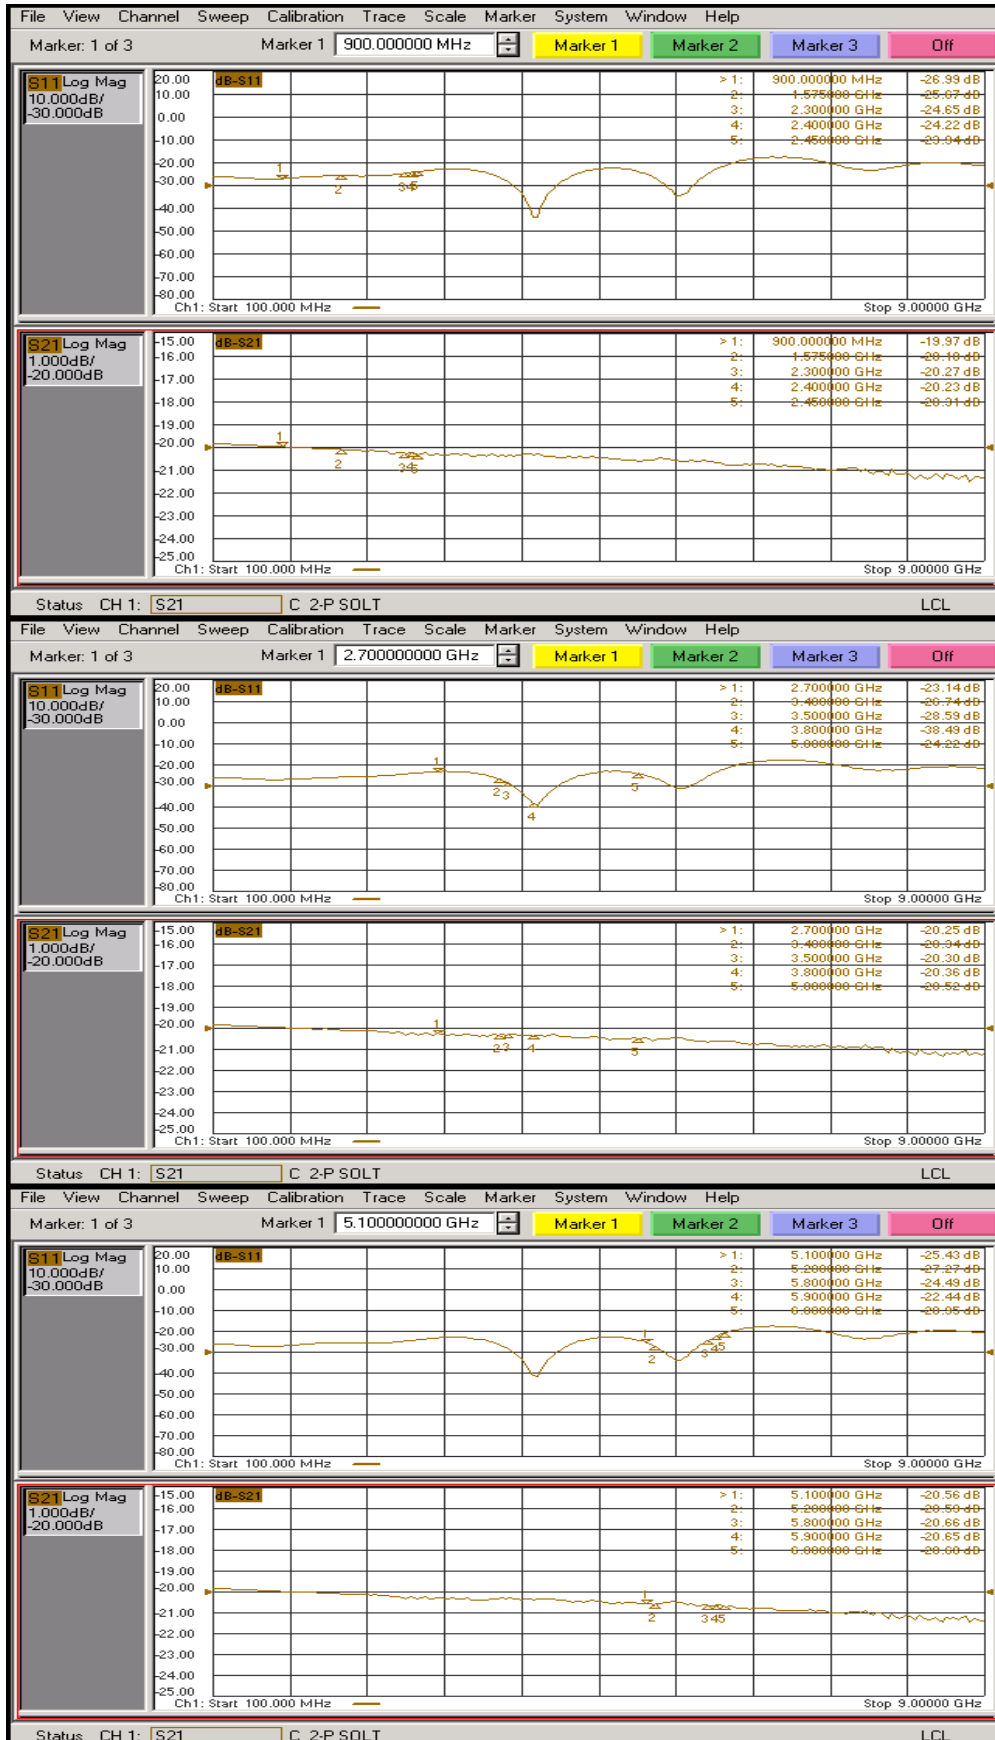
File View Channel Sweep Calibration Trace Scale Marker System Window Help

Marker: 1 of 3 Marker 1 900.000000 MHz Marker 1 Marker 2 Marker 3 Off

S11 Log Mag 10.000dB/ -30.000dB

dB-S11

20.00 10.00 0.00 -10.00 -20.00 -30.00 -40.00 -50.00 -60.00 -70.00 -80.00

> 1: 900.000000 MHz -26.99 dB
2: 1.575000 GHz -25.07 dB
3: 2.300000 GHz -24.65 dB
4: 2.400000 GHz -24.22 dB
5: 2.450000 GHz -23.94 dB

1 2 345

Ch1: Start 100.000 MHz Stop 9.00000 GHz

S21 Log Mag 1.000dB/ -20.000dB

dB-S21

-15.00 -16.00 -17.00 -18.00 -19.00 -20.00 -21.00 -22.00 -23.00 -24.00 -25.00

> 1: 900.000000 MHz -19.97 dB
2: 1.575000 GHz -20.18 dB
3: 2.300000 GHz -20.27 dB
4: 2.400000 GHz -20.23 dB
5: 2.450000 GHz -20.31 dB

1 2 345

Ch1: Start 100.000 MHz Stop 9.00000 GHz

Status CH 1: S21 C 2-P SOLT LCL

File View Channel Sweep Calibration Trace Scale Marker System Window Help

Marker: 1 of 3 Marker 1 2.700000000 GHz Marker 1 Marker 2 Marker 3 Off

S11 Log Mag 10.000dB/ -30.000dB

dB-S11

20.00 10.00 0.00 -10.00 -20.00 -30.00 -40.00 -50.00 -60.00 -70.00 -80.00

> 1: 2.700000 GHz -23.14 dB
2: 3.400000 GHz -26.74 dB
3: 3.500000 GHz -28.59 dB
4: 3.800000 GHz -38.49 dB
5: 5.000000 GHz -24.22 dB

1 23 4 5

Ch1: Start 100.000 MHz Stop 9.00000 GHz

S21 Log Mag 1.000dB/ -20.000dB

dB-S21

-15.00 -16.00 -17.00 -18.00 -19.00 -20.00 -21.00 -22.00 -23.00 -24.00 -25.00

> 1: 2.700000 GHz -20.25 dB
2: 3.400000 GHz -20.34 dB
3: 3.500000 GHz -20.30 dB
4: 3.800000 GHz -20.36 dB
5: 5.000000 GHz -20.52 dB

1 23 4 5

Ch1: Start 100.000 MHz Stop 9.00000 GHz

Status CH 1: S21 C 2-P SOLT LCL

File View Channel Sweep Calibration Trace Scale Marker System Window Help

Marker: 1 of 3 Marker 1 5.100000000 GHz Marker 1 Marker 2 Marker 3 Off

S11 Log Mag 10.000dB/ -30.000dB

dB-S11

20.00 10.00 0.00 -10.00 -20.00 -30.00 -40.00 -50.00 -60.00 -70.00 -80.00

> 1: 5.100000 GHz -25.43 dB
2: 5.200000 GHz -27.27 dB
3: 5.800000 GHz -24.49 dB
4: 5.900000 GHz -22.44 dB
5: 6.000000 GHz -20.05 dB

1 2 345

Ch1: Start 100.000 MHz Stop 9.00000 GHz

S21 Log Mag 1.000dB/ -20.000dB

dB-S21

-15.00 -16.00 -17.00 -18.00 -19.00 -20.00 -21.00 -22.00 -23.00 -24.00 -25.00

> 1: 5.100000 GHz -20.56 dB
2: 5.200000 GHz -20.59 dB
3: 5.800000 GHz -20.66 dB
4: 5.900000 GHz -20.65 dB
5: 6.000000 GHz -20.60 dB

1 2 345

Ch1: Start 100.000 MHz Stop 9.00000 GHz

Status CH 1: S21 C 2-P SOLT LCL